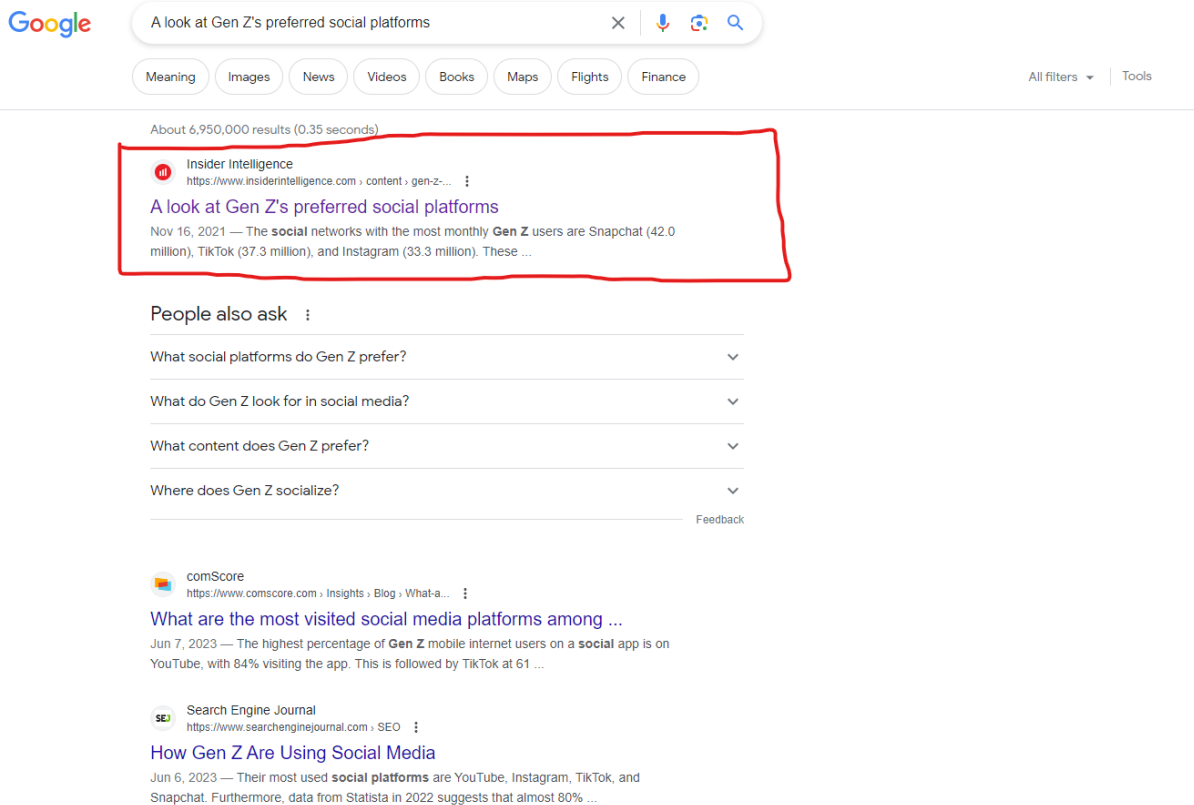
Google

A look at Gen Z's preferred social platforms

Meaning Images News Videos Books Maps Flights Finance

All filters Tools

About 6,950,000 results (0.35 seconds)

Insider Intelligence
https://www.insiderintelligence.com › content › gen-z-...

A look at Gen Z's preferred social platforms

Nov 16, 2021 — The social networks with the most monthly Gen Z users are Snapchat (42.0 million), TikTok (37.3 million), and Instagram (33.3 million). These ...

People also ask

What social platforms do Gen Z prefer?

What do Gen Z look for in social media?

What content does Gen Z prefer?

Where does Gen Z socialize?

Feedback

comScore
https://www.comscore.com › Insights › Blog › What-a...

What are the most visited social media platforms among ...

Jun 7, 2023 — The highest percentage of Gen Z mobile internet users on a social app is on YouTube, with 84% visiting the app. This is followed by TikTok at 61 ...

SEJ

Search Engine Journal
https://www.searchenginejournal.com › SEO

How Gen Z Are Using Social Media

Jun 6, 2023 — Their most used social platforms are YouTube, Instagram, TikTok, and Snapchat. Furthermore, data from Statista in 2022 suggests that almost 80% ...